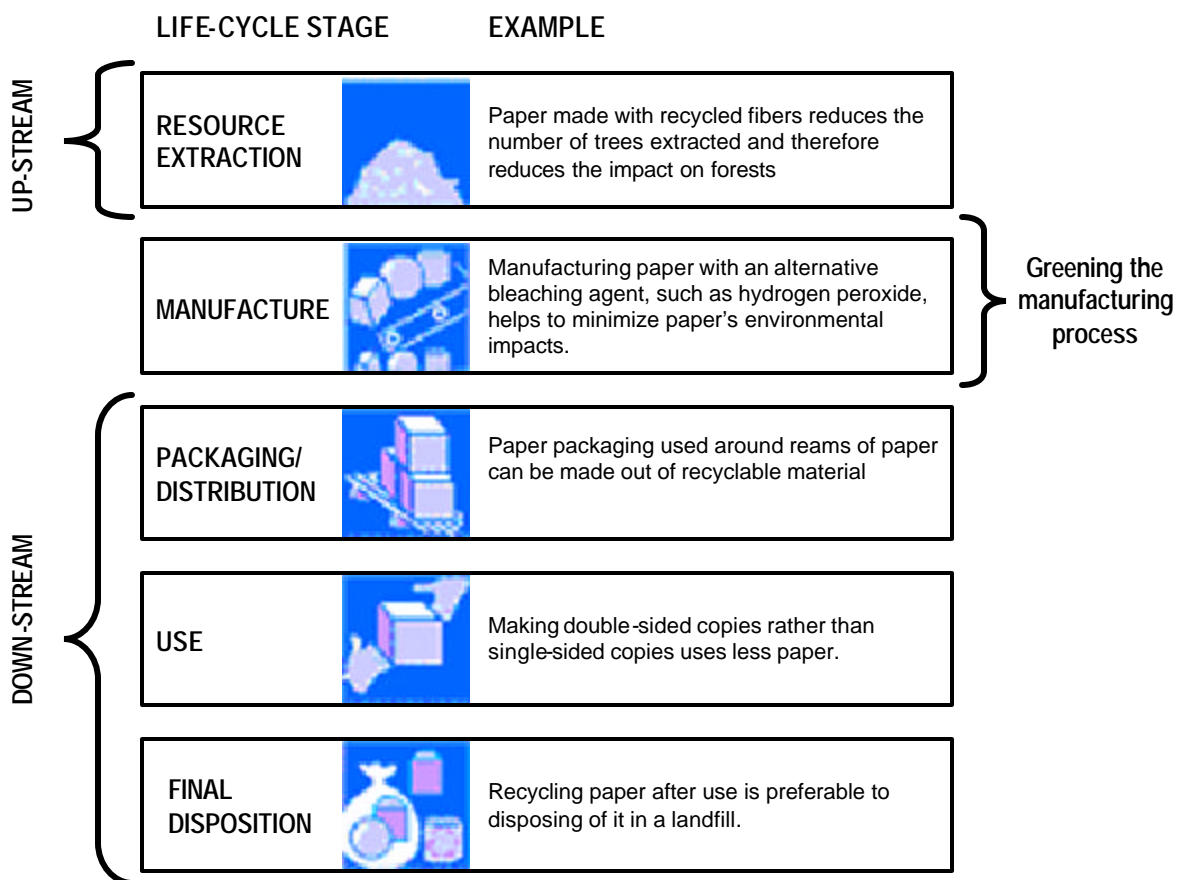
LIFE-CYCLE STAGE EXAMPLE

UP-STREAM

RESOURCE EXTRACTION

Paper made with recycled fibers reduces the number of trees extracted and therefore reduces the impact on forests

MANUFACTURE

Manufacturing paper with an alternative bleaching agent, such as hydrogen peroxide, helps to minimize paper's environmental impacts.

Greening the manufacturing process

DOWN-STREAM

PACKAGING/ DISTRIBUTION

Paper packaging used around reams of paper can be made out of recyclable material

USE

Making double-sided copies rather than single-sided copies uses less paper.

FINAL DISPOSITION

Recycling paper after use is preferable to disposing of it in a landfill.